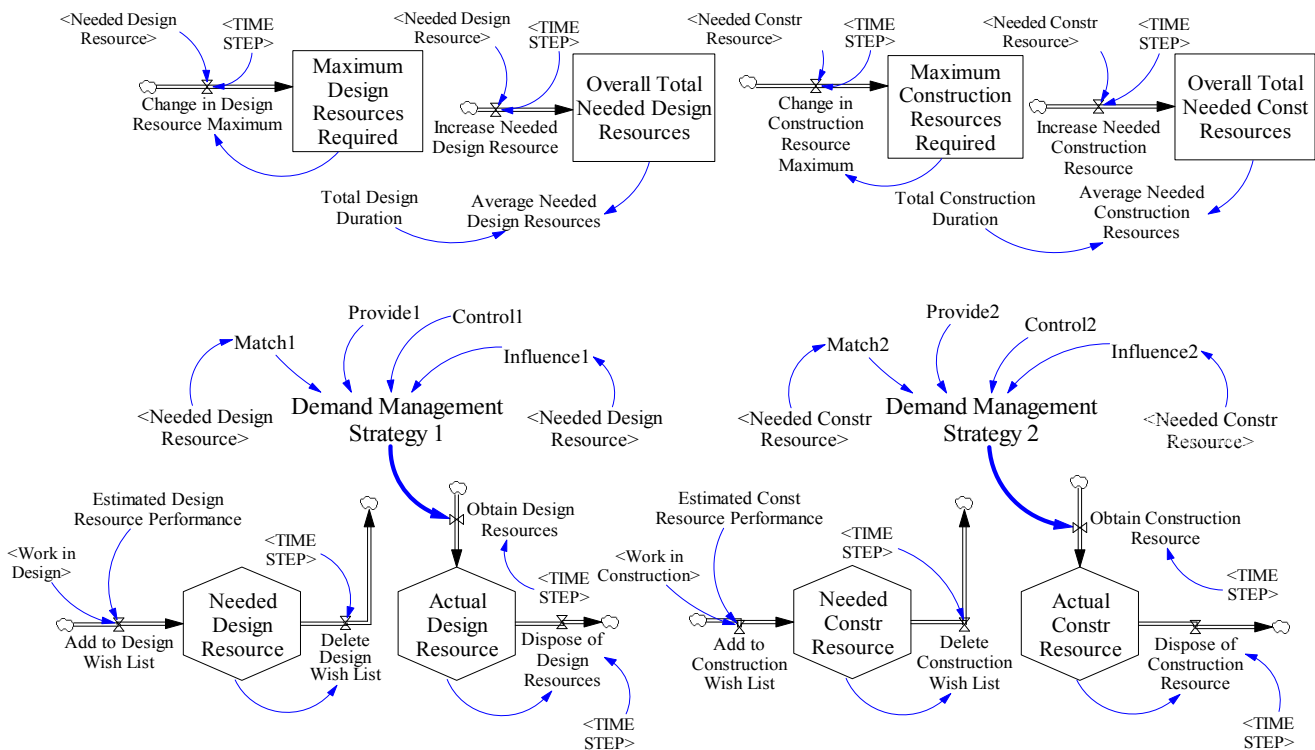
<Needed Design Resource>
<TIME STEP>
Maximum Design Resources Required
Change in Design Resource Maximum
<Needed Design Resource>
<TIME STEP>
Overall Total Needed Design Resources
Increase Needed Design Resource
Total Design Duration
Average Needed Design Resources

<Needed Constr Resource>
<TIME STEP>
Maximum Construction Resources Required
Change in Construction Resource Maximum
<Needed Constr Resource>
<TIME STEP>
Overall Total Needed Const Resources
Increase Needed Construction Resource
Total Construction Duration
Average Needed Construction Resources

Provide1
Control1
Match1
Influence1
<Needed Design Resource>
Demand Management Strategy 1
<Needed Design Resource>

Provide2
Control2
Match2
Influence2
<Needed Constr Resource>
Demand Management Strategy 2
<Needed Constr Resource>

Estimated Design Resource Performance
<TIME STEP>
<Work in Design>
Needed Design Resource
Add to Design Wish List
Delete Design Wish List
Obtain Design Resources
<TIME STEP>
Actual Design Resource
Dispose of Design Resources
<TIME STEP>

Estimated Const Resource Performance
<TIME STEP>
<Work in Construction>
Needed Constr Resource
Add to Construction Wish List
Delete Construction Wish List
Obtain Construction Resource
<TIME STEP>
Actual Constr Resource
Dispose of Construction Resource
<TIME STEP>